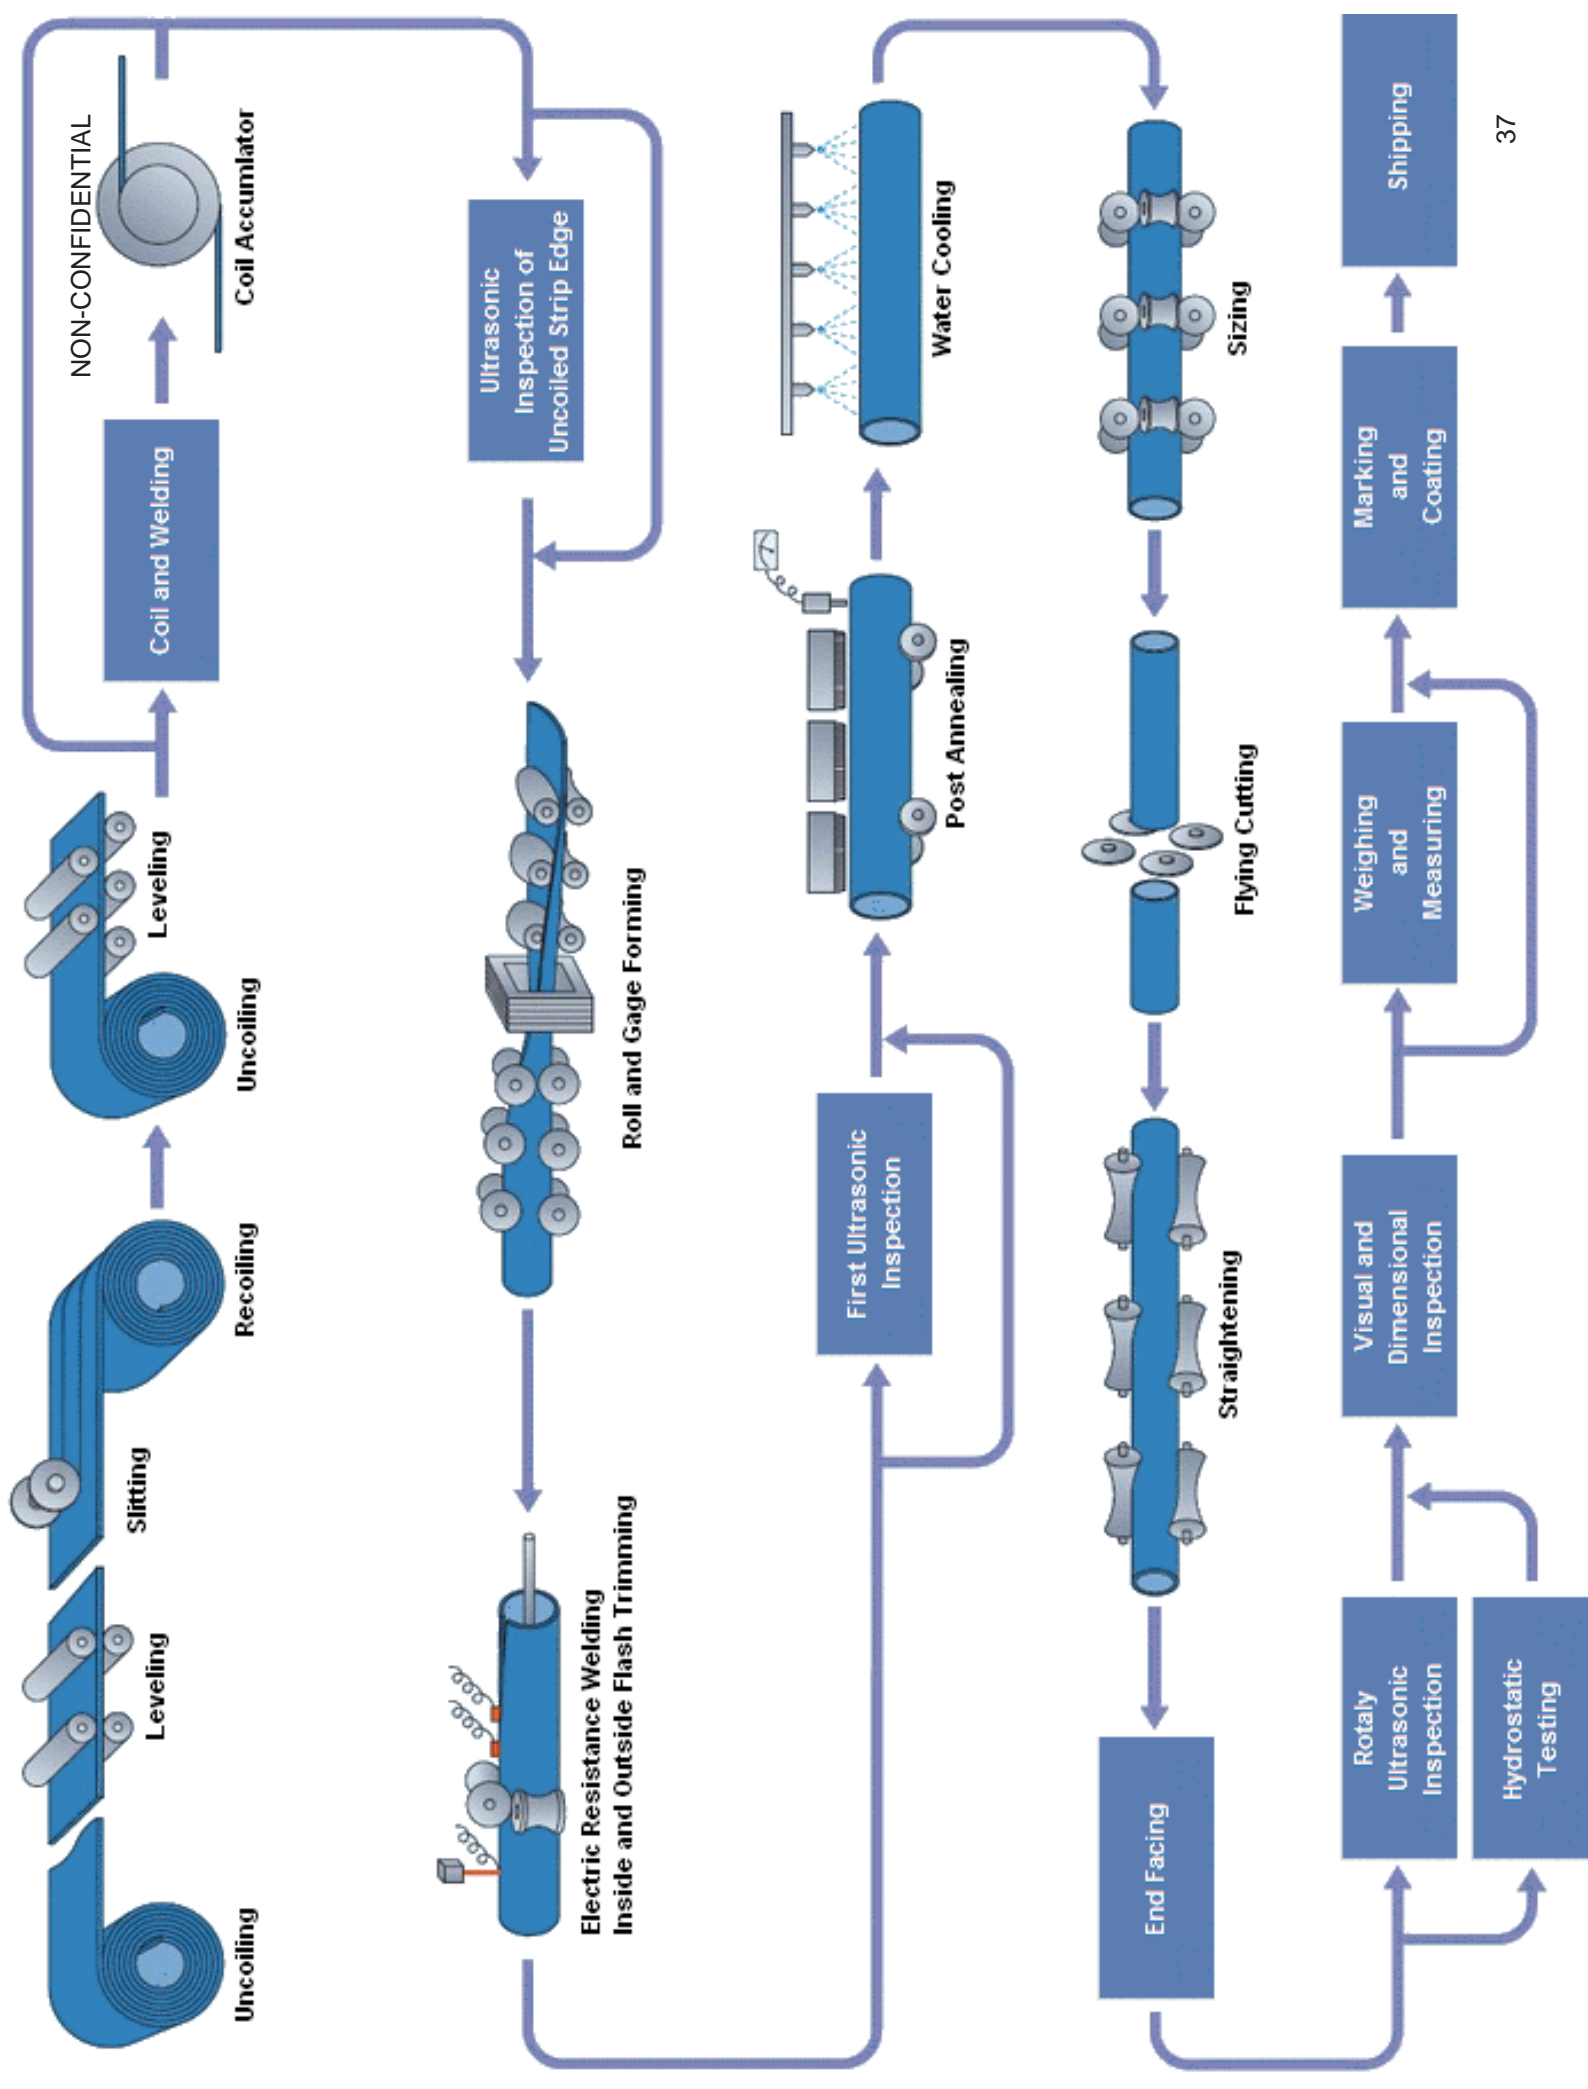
NON-CONFIDENTIAL

Uncoiling

Leveling

Slitting

Recoiling

Uncoiling

Leveling

Coil and Welding

Coil Accumulator

Ultrasonic Inspection of Uncoiled Strip Edge

Roll and Gage Forming

Electric Resistance Welding Inside and Outside Flash Trimming

First Ultrasonic Inspection

Post Annealing

Water Cooling

Sizing

Flying Cutting

Straightening

End Facing

Rotaly Ultrasonic Inspection

Hydrostatic Testing

Visual and Dimensional Inspection

Weighing and Measuring

Marking and Coating

Shipping

37